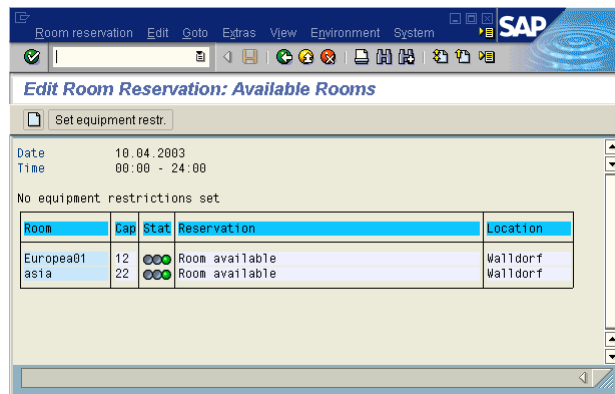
Room reservation Edit Goto Extras View Environment System

SAP

Edit Room Reservation: Available Rooms

Set equipment restr.

Date 10.04.2003
Time 00:00 - 24:00

No equipment restrictions set

| Room | Cap | Stat | Reservation | Location |
|---|---|---|---|---|
| Europea01 | 12 | | Room available | Walldorf |
| asia | 22 | | Room available | Walldorf |